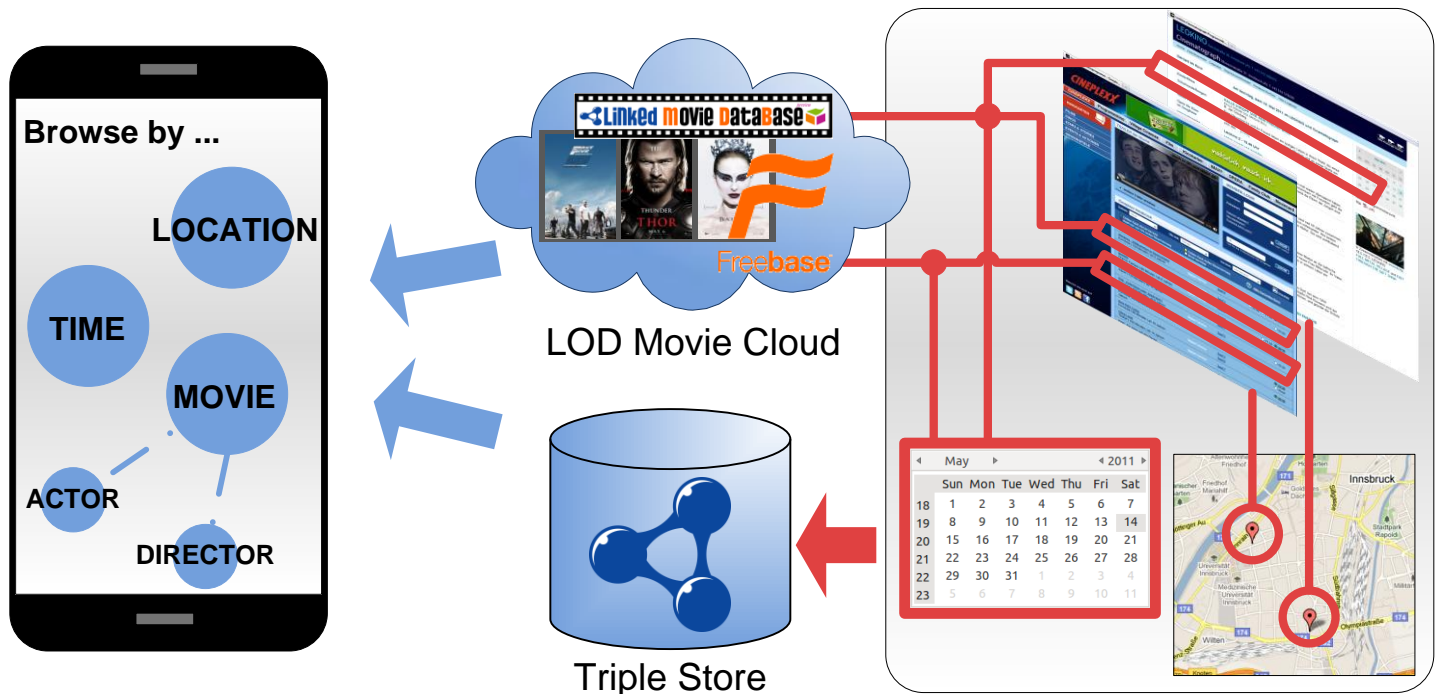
Browse by ...

LOCATION

TIME

MOVIE

ACTOR

DIRECTOR

Linked Movie DataBase

THOR

Freebase

LOD Movie Cloud

Triple Store

CINEPLEXX

May 2011

| | Sun | Mon | Tue | Wed | Thu | Fri | Sat |
|---|---|---|---|---|---|---|---|
| 18 | 1 | 2 | 3 | 4 | 5 | 6 | 7 |
| 19 | 8 | 9 | 10 | 11 | 12 | 13 | 14 |
| 20 | 15 | 16 | 17 | 18 | 19 | 20 | 21 |
| 21 | 22 | 23 | 24 | 25 | 26 | 27 | 28 |
| 22 | 29 | 30 | 31 | 1 | 2 | 3 | 4 |
| 23 | 5 | 6 | 7 | 8 | 9 | 10 | 11 |

Innsbruck

Wilten